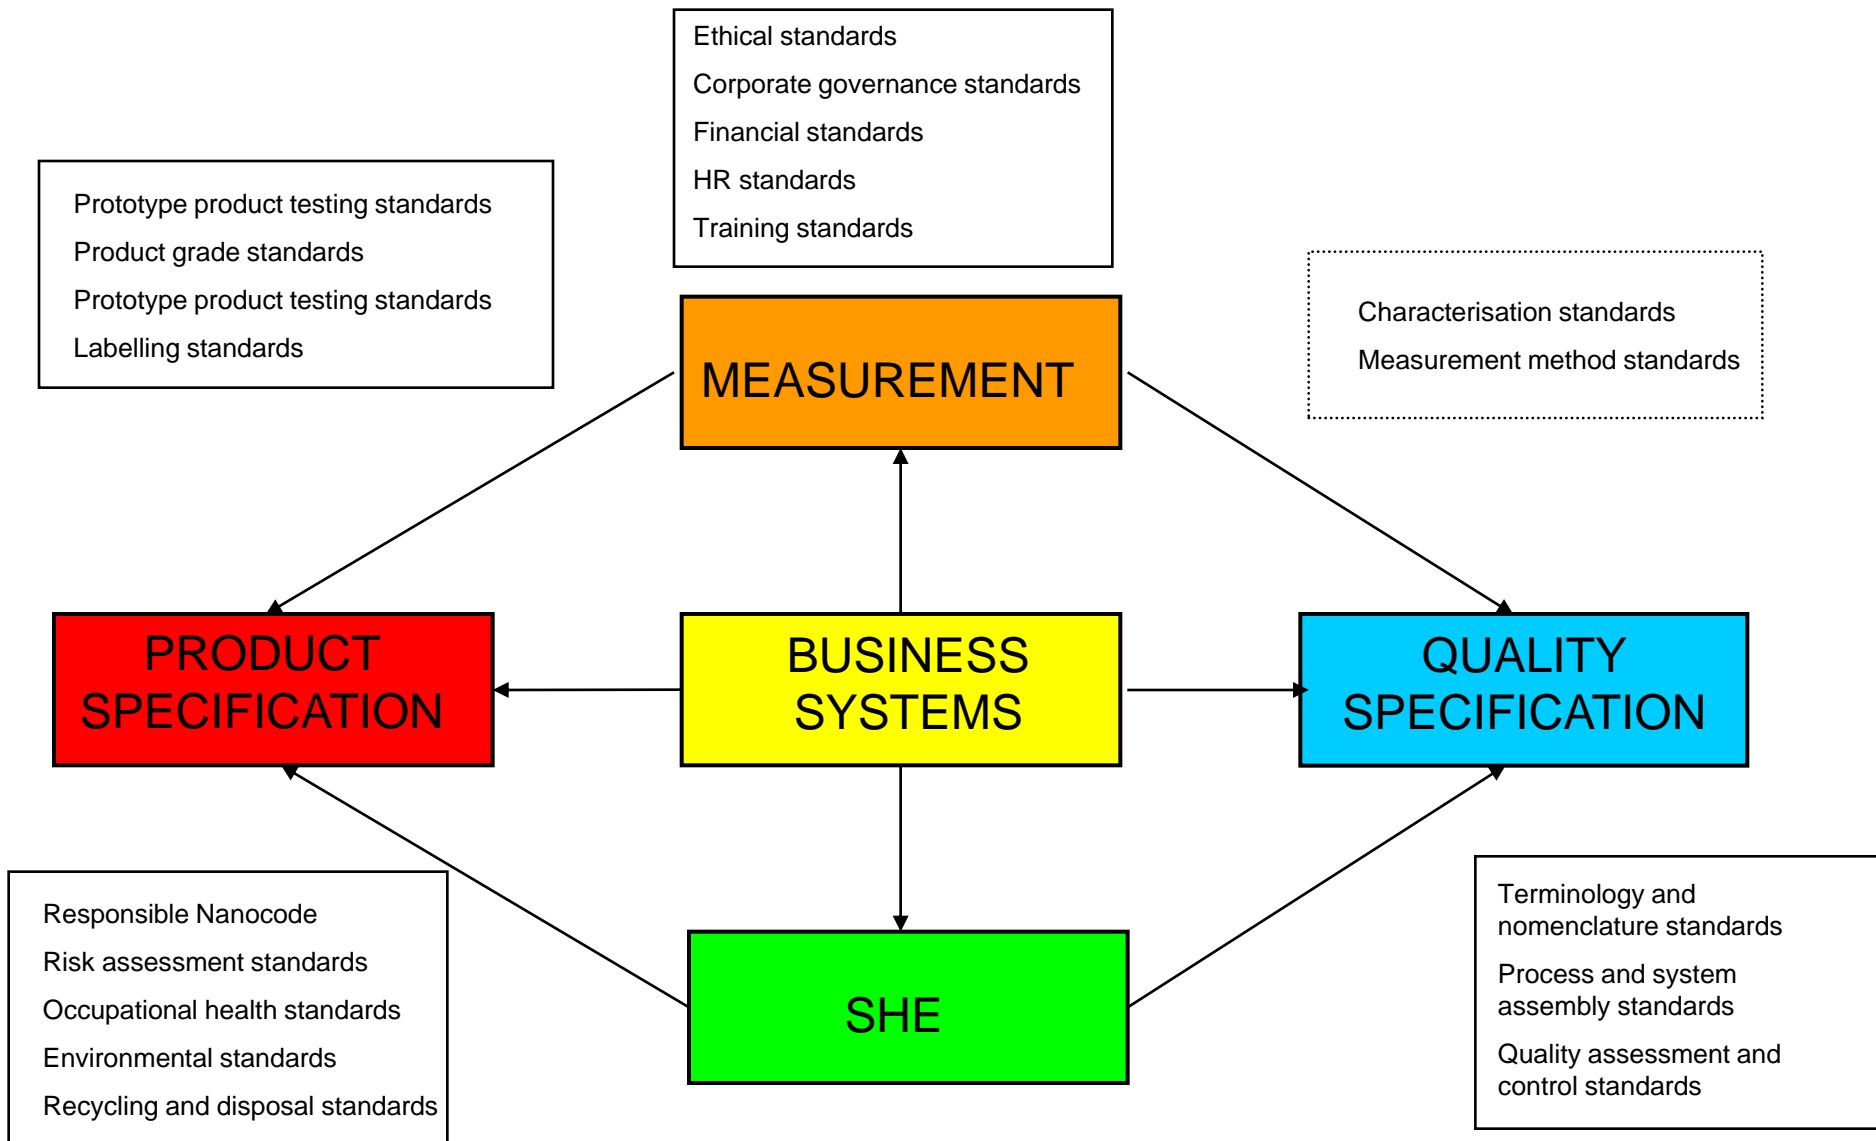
Ethical standards
Corporate governance standards
Financial standards
HR standards
Training standards

Prototype product testing standards
Product grade standards
Prototype product testing standards
Labelling standards

Characterisation standards
Measurement method standards

MEASUREMENT

PRODUCT SPECIFICATION

BUSINESS SYSTEMS

QUALITY SPECIFICATION

SHE

Responsible Nanocode
Risk assessment standards
Occupational health standards
Environmental standards
Recycling and disposal standards

Terminology and nomenclature standards
Process and system assembly standards
Quality assessment and control standards